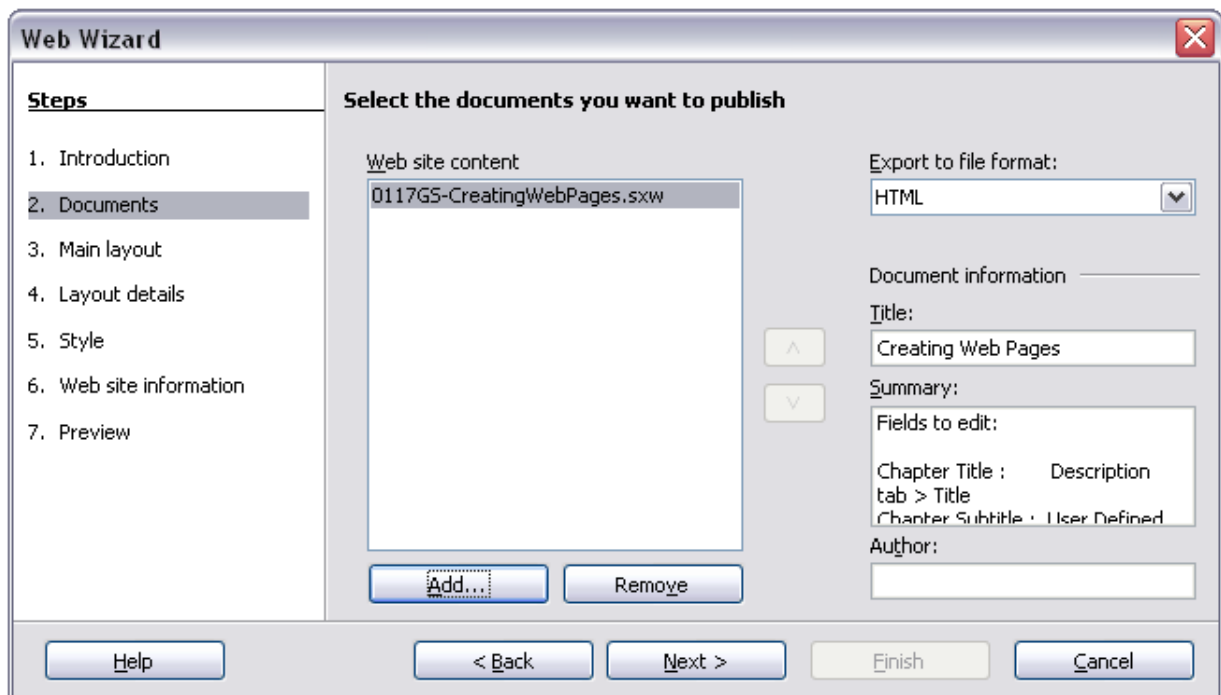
Web Wizard

Steps

1. Introduction

2. Documents

3. Main layout

4. Layout details

5. Style

6. Web site information

7. Preview

Select the documents you want to publish

Web site content

0117GS-CreatingWebPages.sxw

Add...

Remove

Export to file format:

HTML

Document information

Title:

Creating Web Pages

Summary:

Fields to edit:

Chapter Title : Description tab > Title

Chapter Subtitle : User Defined

Author:

Help

< Back

Next >

Finish

Cancel